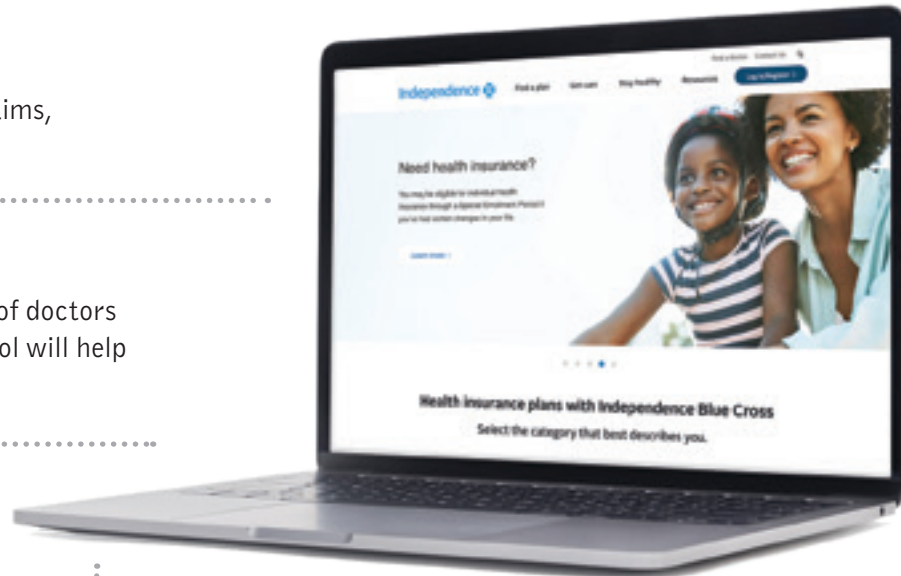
ims,

of doctors
ol will help

Find a doctor Contact Us

Independence

Find a plan Get care Stay healthy Resources Log in/Register

Need health insurance?

You may be eligible to individual health insurance through a Special Enrollment Period if you've had certain changes in your life.

Learn more

Health insurance plans with Independence Blue Cross

Select the category that best describes you.